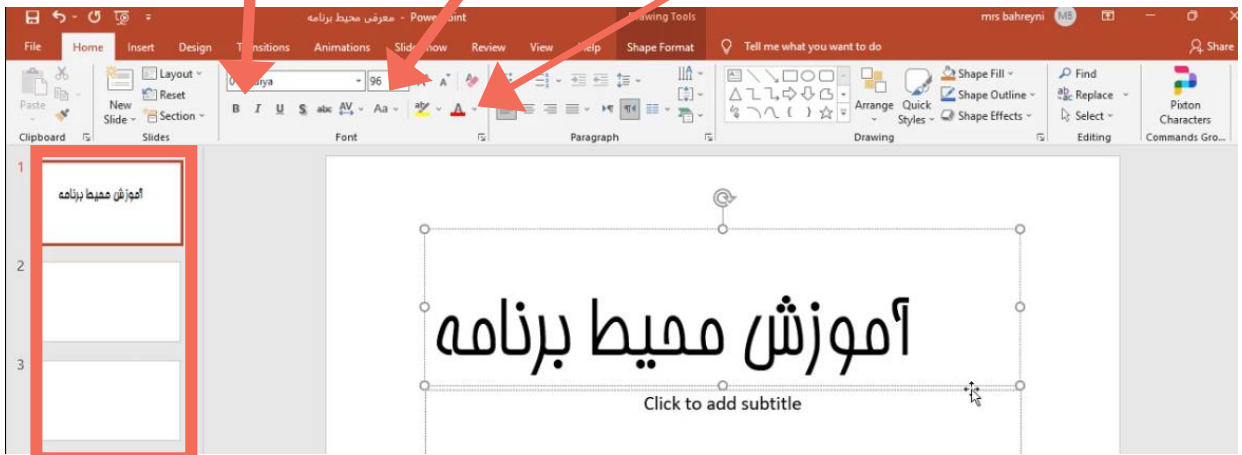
معرفی محیط برنامه - PowerPoint
Drawing Tools
mrs bahreyni MB
File Home Insert Design Transitions Animations Slide Show Review View Help Shape Format Tell me what you want to do Share
Paste
Clipboard
New Slide
Layout
Reset
Section
Slides
96
B I U S abc AV Aa
A
Font
Paragraph
Arrange Quick Styles
Shape Fill
Shape Outline
Shape Effects
Drawing
Find
Replace
Select
Editing
Pixton Characters
Commands Gro...
1
آموزش محیط برنامه
2
3
آموزش محیط برنامه
Click to add subtitle